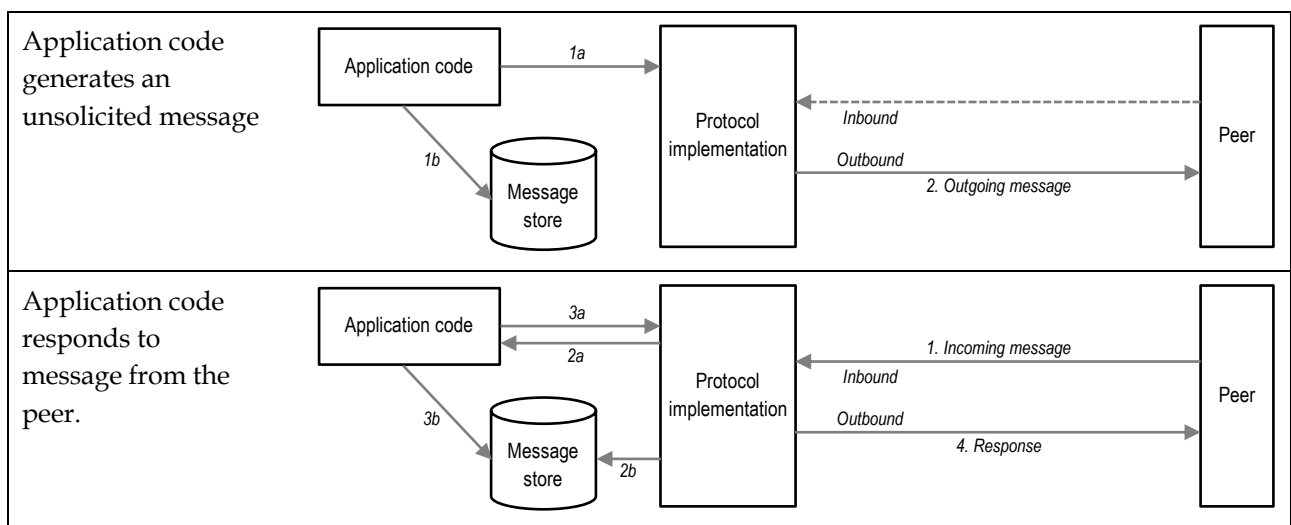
| | |
|---|---|
| Application code generates an unsolicited message | Application code<br>1a<br>1b<br>Message store<br>Protocol implementation<br>Inbound<br>Outbound<br>2. Outgoing message<br>Peer |
| Application code responds to message from the peer. | Application code<br>3a<br>2a<br>3b<br>Message store<br>2b<br>Protocol implementation<br>1. Incoming message<br>Inbound<br>Outbound<br>4. Response<br>Peer |